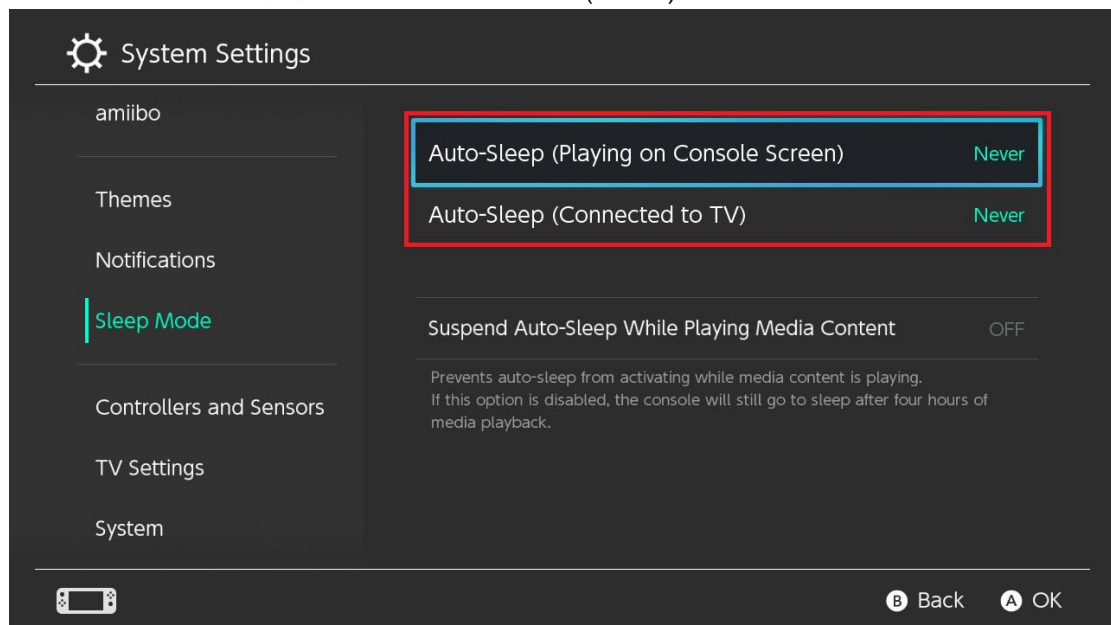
System Settings

amiibo

Themes

Notifications

Sleep Mode

Controllers and Sensors

TV Settings

System

Auto-Sleep (Playing on Console Screen) Never

Auto-Sleep (Connected to TV) Never

Suspend Auto-Sleep While Playing Media Content OFF

Prevents auto-sleep from activating while media content is playing. If this option is disabled, the console will still go to sleep after four hours of media playback.

B Back A OK